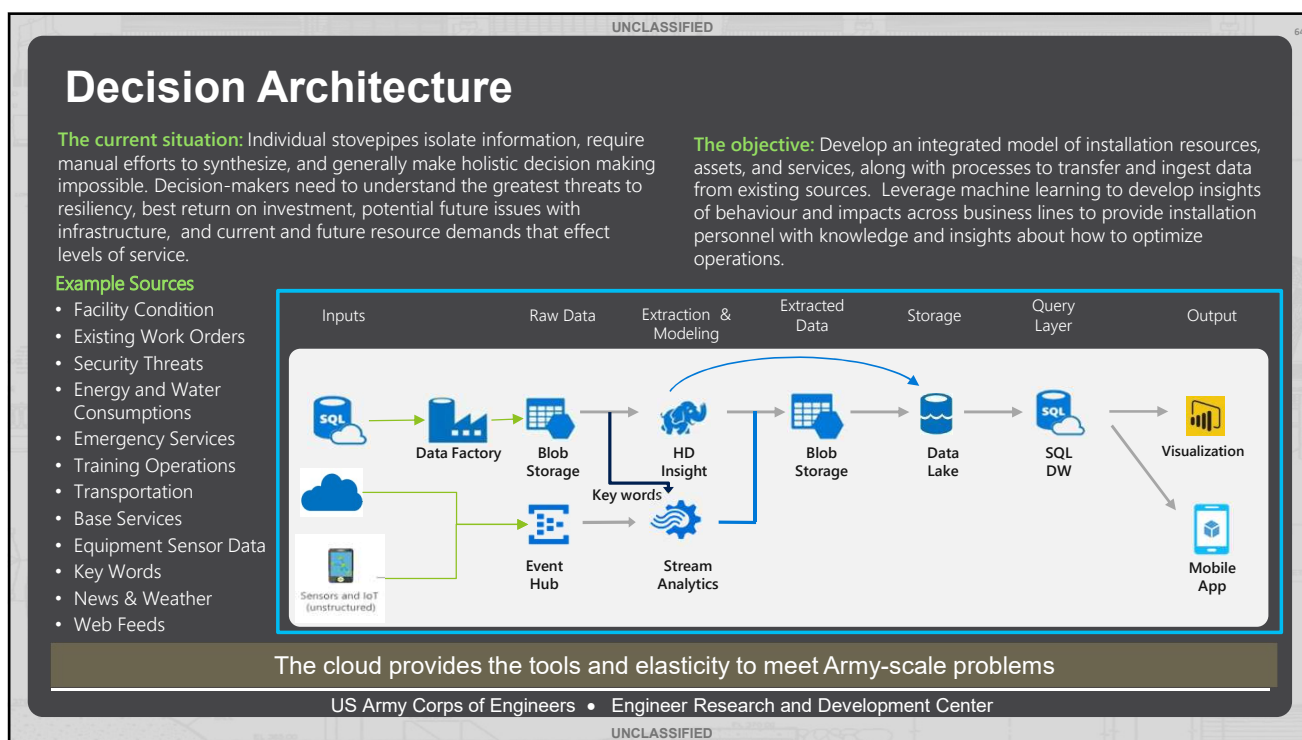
UNCLASSIFIED

64

Decision Architecture

The current situation: Individual stovepipes isolate information, require manual efforts to synthesize, and generally make holistic decision making impossible. Decision-makers need to understand the greatest threats to resiliency, best return on investment, potential future issues with infrastructure, and current and future resource demands that effect levels of service.

The objective: Develop an integrated model of installation resources, assets, and services, along with processes to transfer and ingest data from existing sources. Leverage machine learning to develop insights of behaviour and impacts across business lines to provide installation personnel with knowledge and insights about how to optimize operations.

Example Sources
• Facility Condition
• Existing Work Orders
• Security Threats
• Energy and Water Consumptions
• Emergency Services
• Training Operations
• Transportation
• Base Services
• Equipment Sensor Data
• Key Words
• News & Weather
• Web Feeds

Inputs
Raw Data
Extraction & Modeling
Extracted Data
Storage
Query Layer
Output

SQL
Data Factory
Blob Storage
HD Insight
Key words
Blob Storage
Data Lake
SQL
SQL DW
Visualization
Sensors and IoT (unstructured)
Event Hub
Stream Analytics
Mobile App

The cloud provides the tools and elasticity to meet Army-scale problems

US Army Corps of Engineers • Engineer Research and Development Center

UNCLASSIFIED